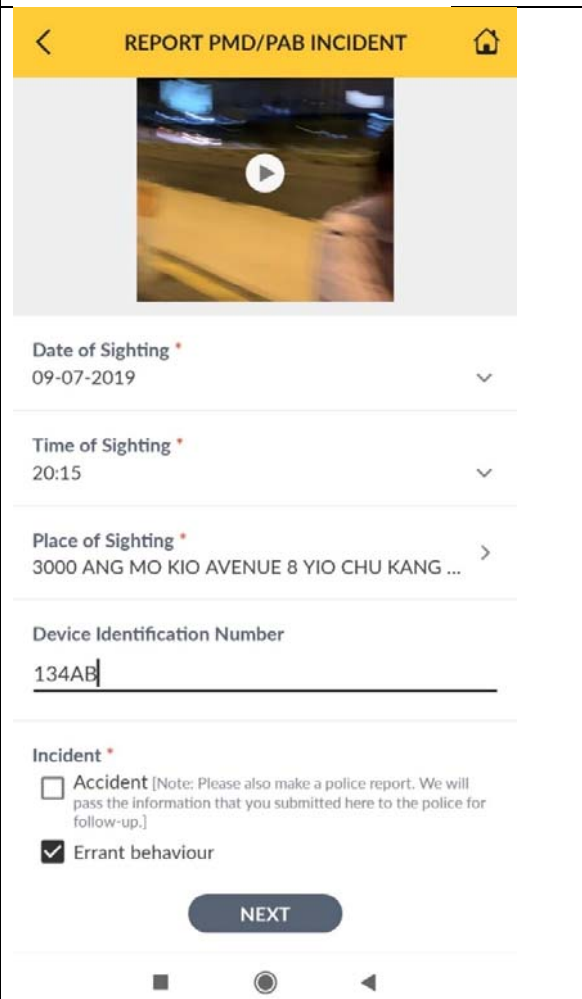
REPORT PMD/PAB INCIDENT

Date of Sighting *
09-07-2019

Time of Sighting *
20:15

Place of Sighting *
3000 ANG MO KIO AVENUE 8 YIO CHU KANG ...

Device Identification Number
134AB

Incident *
Accident [Note: Please also make a police report. We will pass the information that you submitted here to the police for follow-up.]
Errant behaviour

NEXT